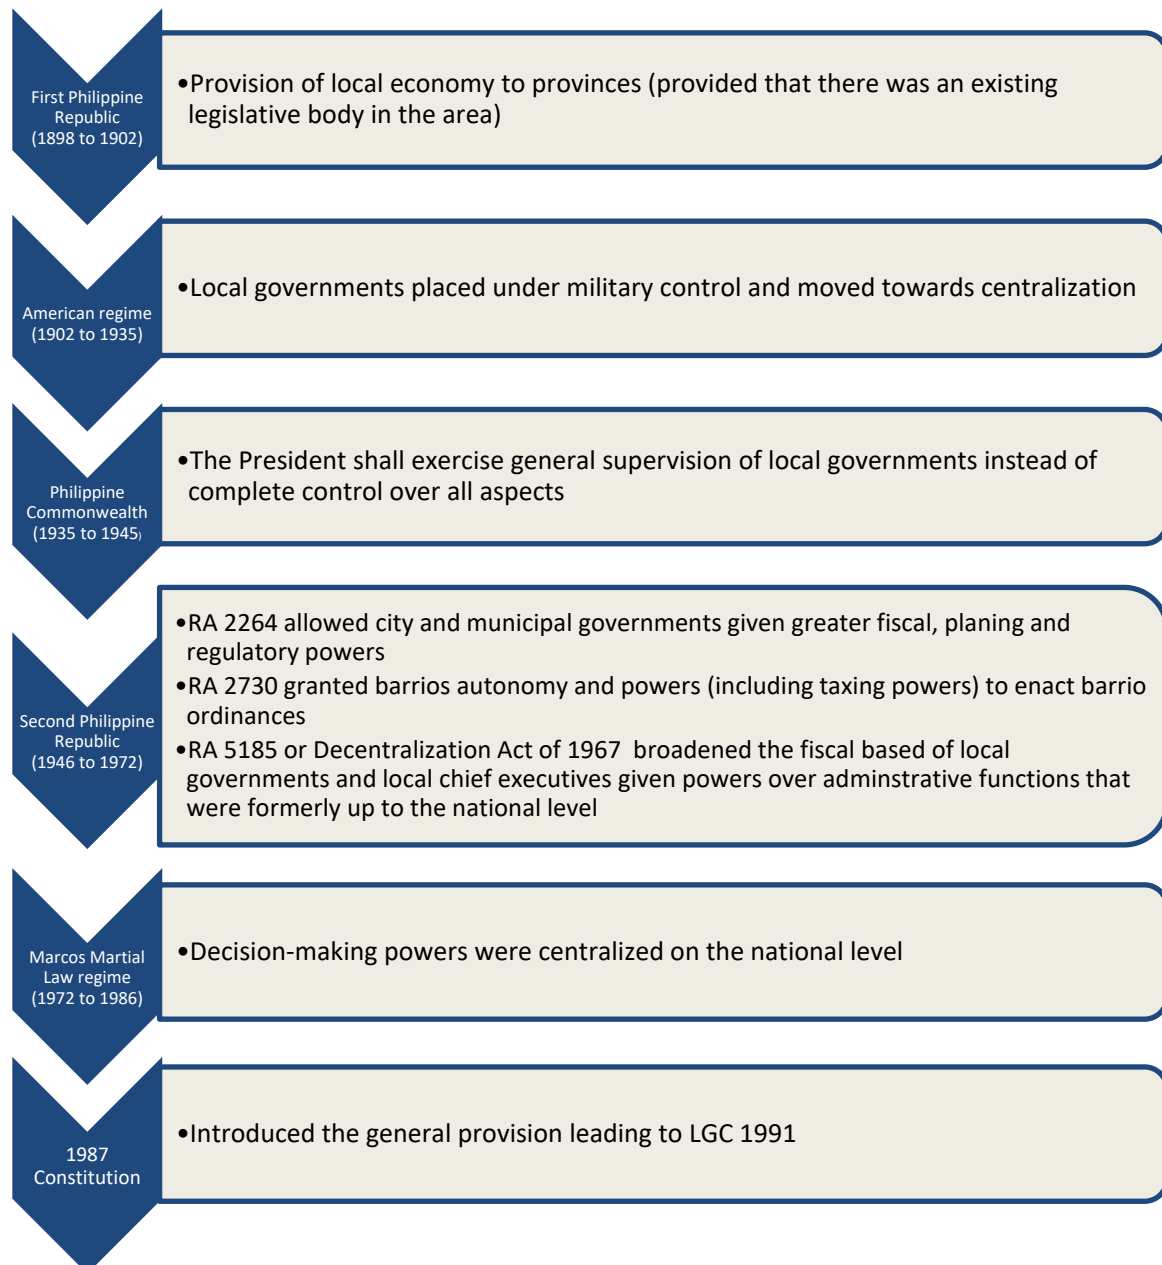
First Philippine Republic (1898 to 1902)

•Provision of local economy to provinces (provided that there was an existing legislative body in the area)

American regime (1902 to 1935)

•Local governments placed under military control and moved towards centralization

Philippine Commonwealth (1935 to 1945)

•The President shall exercise general supervision of local governments instead of complete control over all aspects

Second Philippine Republic (1946 to 1972)

•RA 2264 allowed city and municipal governments given greater fiscal, planing and regulatory powers
•RA 2730 granted barrios autonomy and powers (including taxing powers) to enact barrio ordinances
•RA 5185 or Decentralization Act of 1967 broadened the fiscal based of local governments and local chief executives given powers over adminstrative functions that were formerly up to the national level

Marcos Martial Law regime (1972 to 1986)

•Decision-making powers were centralized on the national level

1987 Constitution

•Introduced the general provision leading to LGC 1991